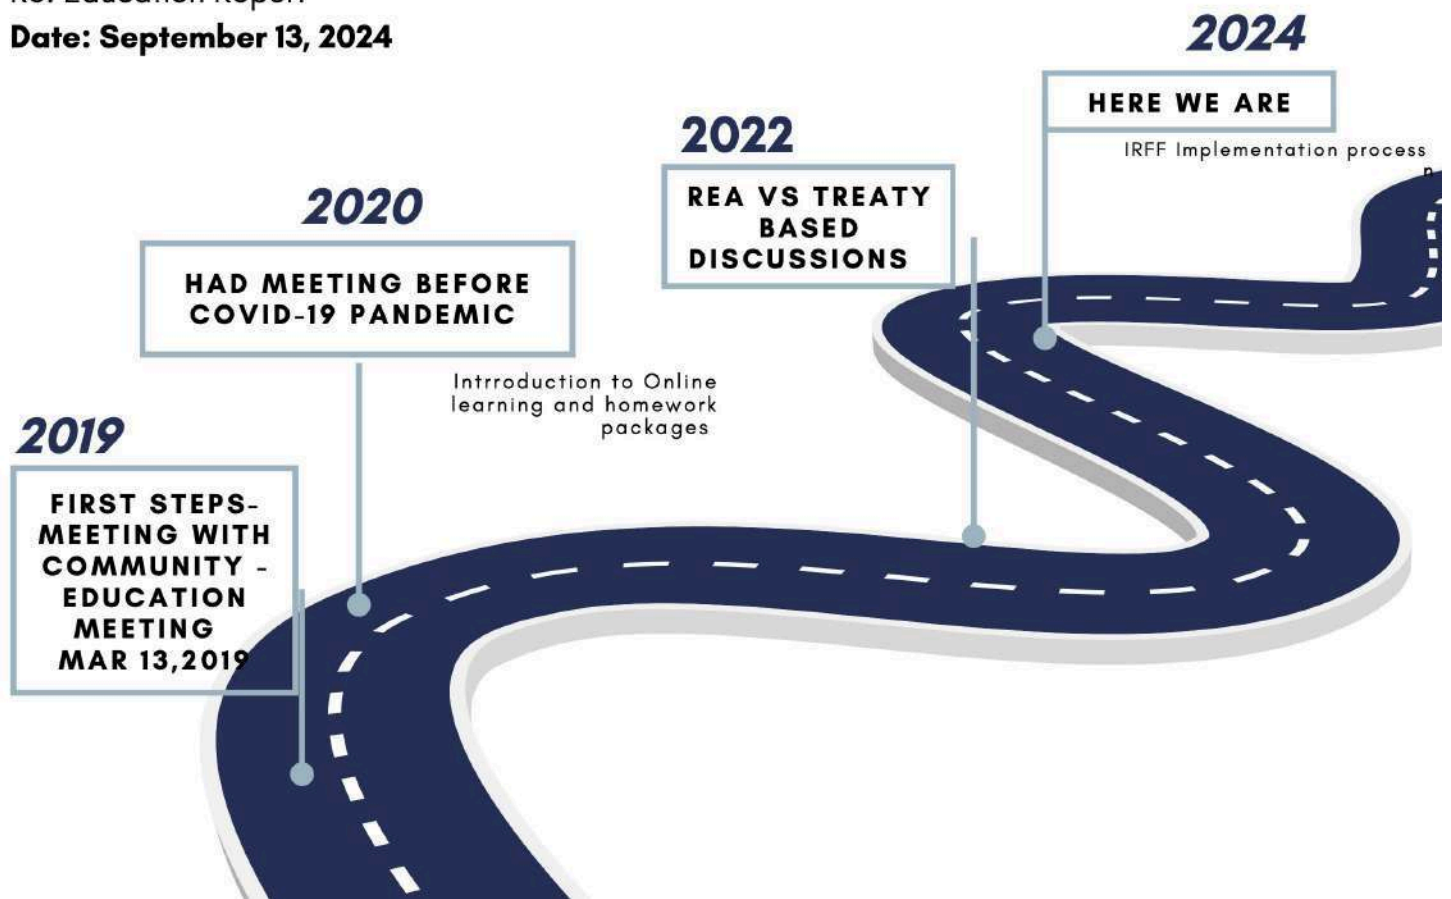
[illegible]
Date: September 13, 2024

2024
HERE WE ARE
IRFF Implementation process
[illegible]

2022
REA VS TREATY BASED DISCUSSIONS

2020
HAD MEETING BEFORE COVID-19 PANDEMIC

Intrroduction to Online learning and homework packages

2019
FIRST STEPS-MEETING WITH COMMUNITY - EDUCATION MEETING MAR 13,2019